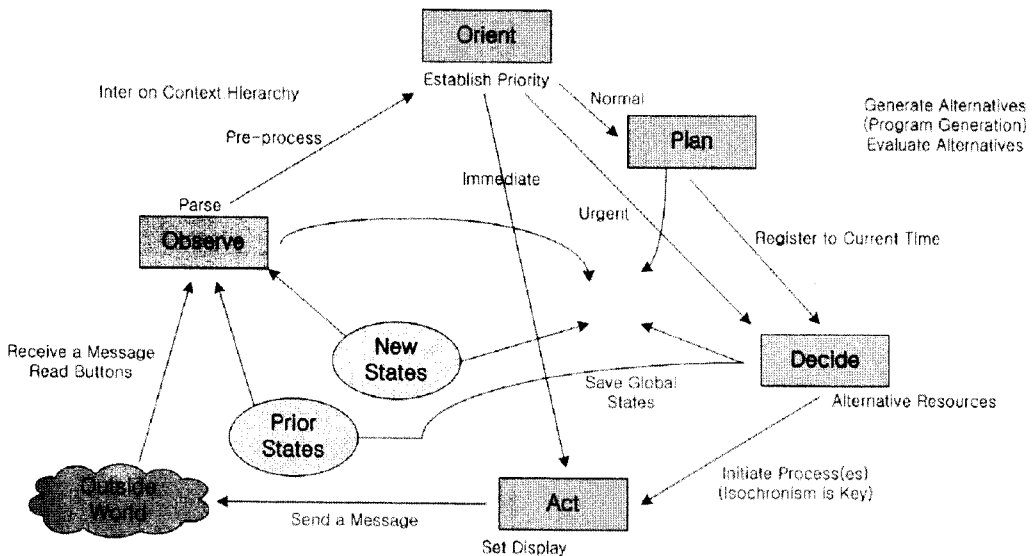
Orient

Establish Priority

Inter on Context Hierarchy

Normal

Generate Alternatives (Program Generation) Evaluate Alternatives

Pre-process

Plan

Immediate

Parse

Urgent

Observe

Register to Current Time

Receive a Message Read Buttons

New States

Decide

Save Global States

Prior States

Alternative Resources

Initiate Process(es) (Isochronism is Key)

Outside World

Act

Send a Message

Set Display